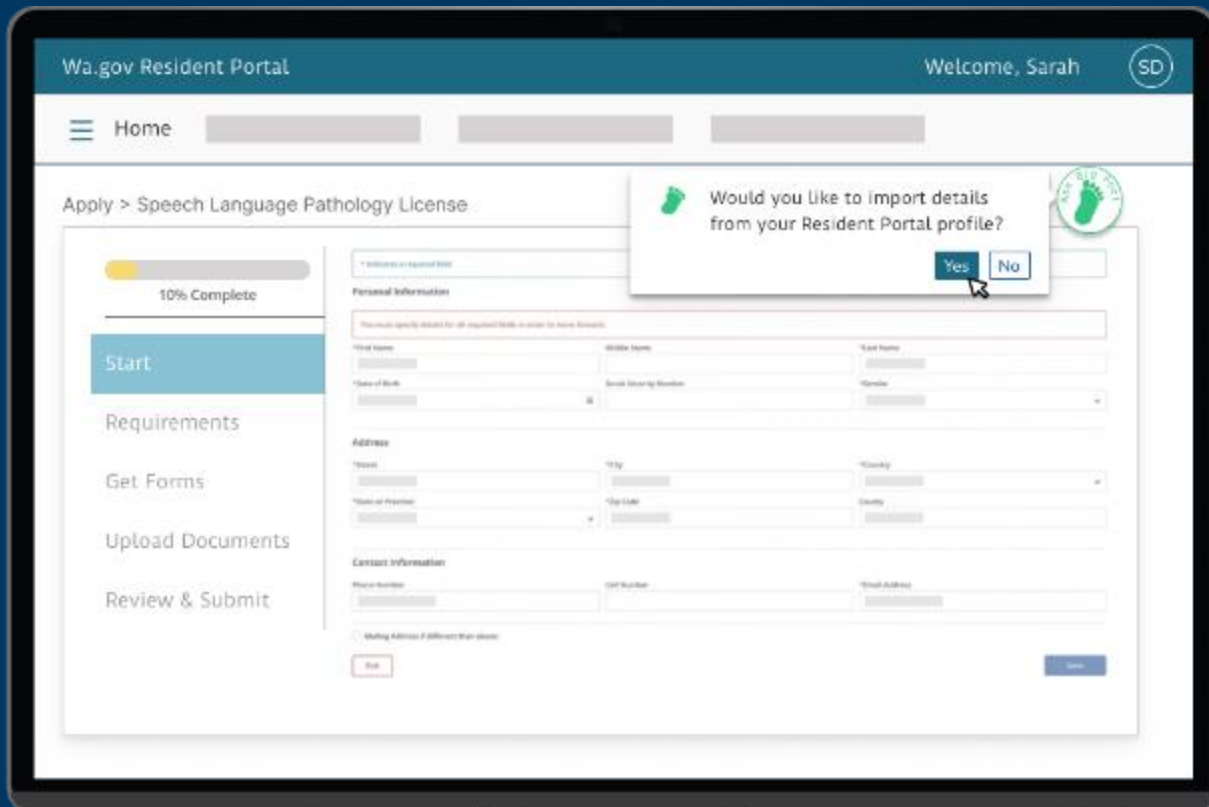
Wa.gov Resident Portal

Welcome, Sarah

SD

Home

Apply > Speech Language Pathology License

Would you like to import details from your Resident Portal profile?

Yes No

10% Complete

Start

Requirements

Get Forms

Upload Documents

Review & Submit

* Indicates a required field

Personal Information

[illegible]

*First Name

Middle Name

*Last Name

*Date of Birth

Social Security Number

*Gender

Address

*Street

*City

*Country

*State or Province

*Zip Code

County

Contact Information

Phone Number

Cell Number

*Email Address

Mailing Address if different than above

Exit

Save